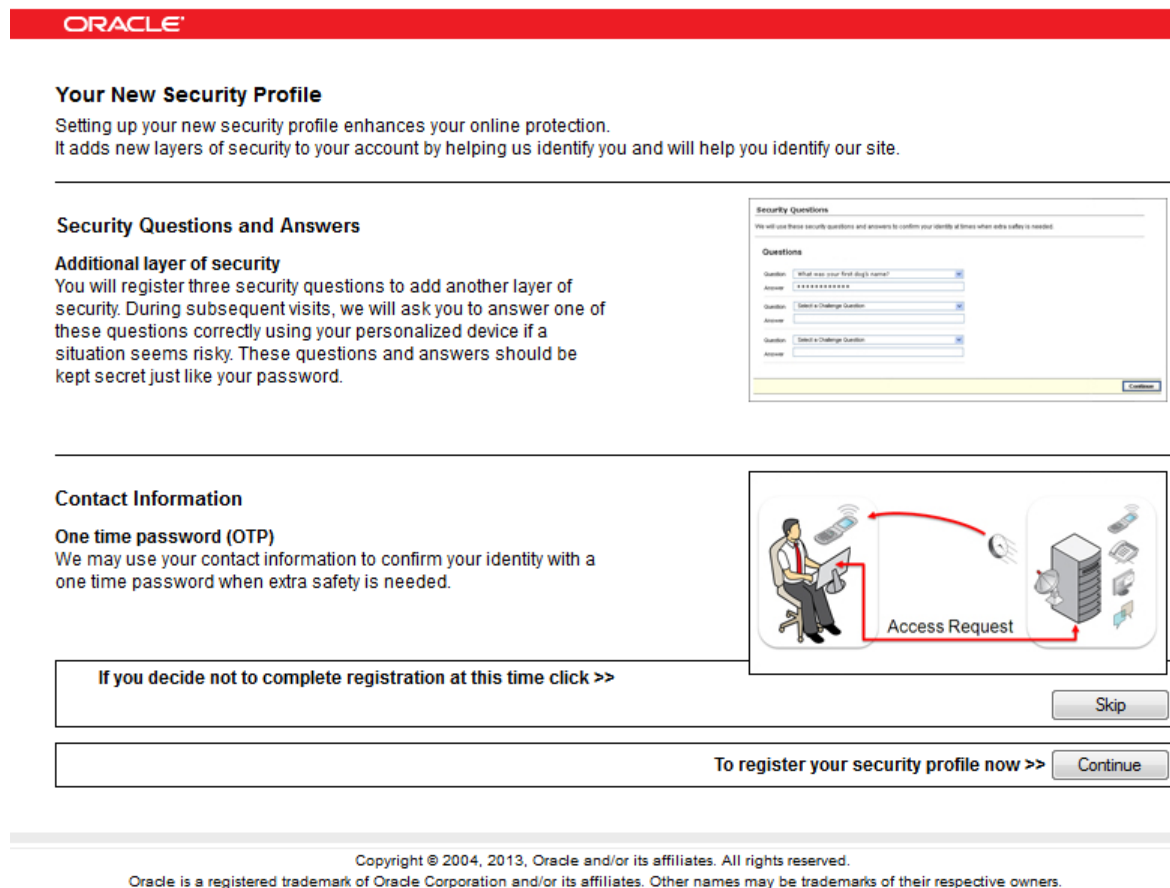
ORACLE

Your New Security Profile

Setting up your new security profile enhances your online protection.
It adds new layers of security to your account by helping us identify you and will help you identify our site.

Security Questions and Answers

Additional layer of security
You will register three security questions to add another layer of security. During subsequent visits, we will ask you to answer one of these questions correctly using your personalized device if a situation seems risky. These questions and answers should be kept secret just like your password.

Security Questions
We will use these security questions and answers to confirm your identity at times when extra safety is needed.

Questions

Question What was your first dog's name?
Answer ************
Question Select a Challenge Question
Answer
Question Select a Challenge Question
Answer

Continue

Contact Information

One time password (OTP)
We may use your contact information to confirm your identity with a one time password when extra safety is needed.

Access Request

If you decide not to complete registration at this time click >>

Skip

To register your security profile now >> Continue

Copyright © 2004, 2013, Oracle and/or its affiliates. All rights reserved.
Oracle is a registered trademark of Oracle Corporation and/or its affiliates. Other names may be trademarks of their respective owners.